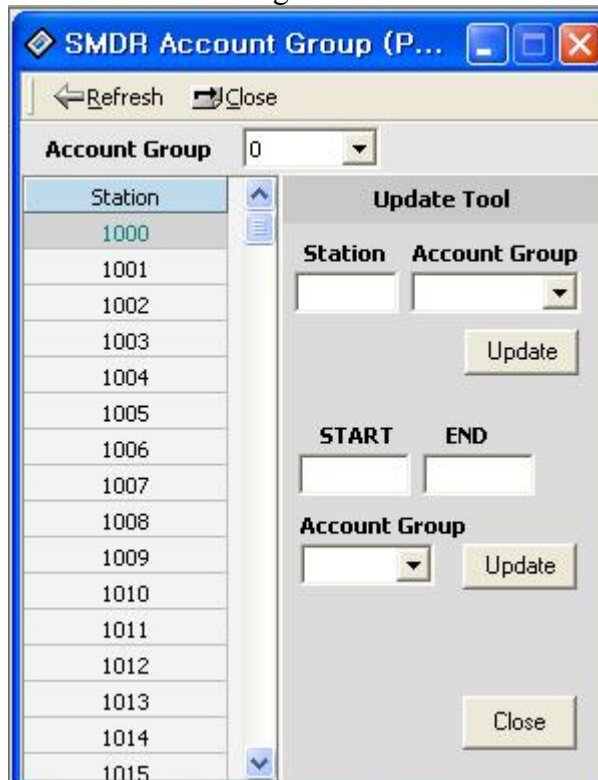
SMDR Account Group (P...

Refresh Close

Account Group 0

| Station |
|---|
| 1000 |
| 1001 |
| 1002 |
| 1003 |
| 1004 |
| 1005 |
| 1006 |
| 1007 |
| 1008 |
| 1009 |
| 1010 |
| 1011 |
| 1012 |
| 1013 |
| 1014 |
| 1015 |

Update Tool

Station Account Group

Update

START END

Account Group

Update

Close